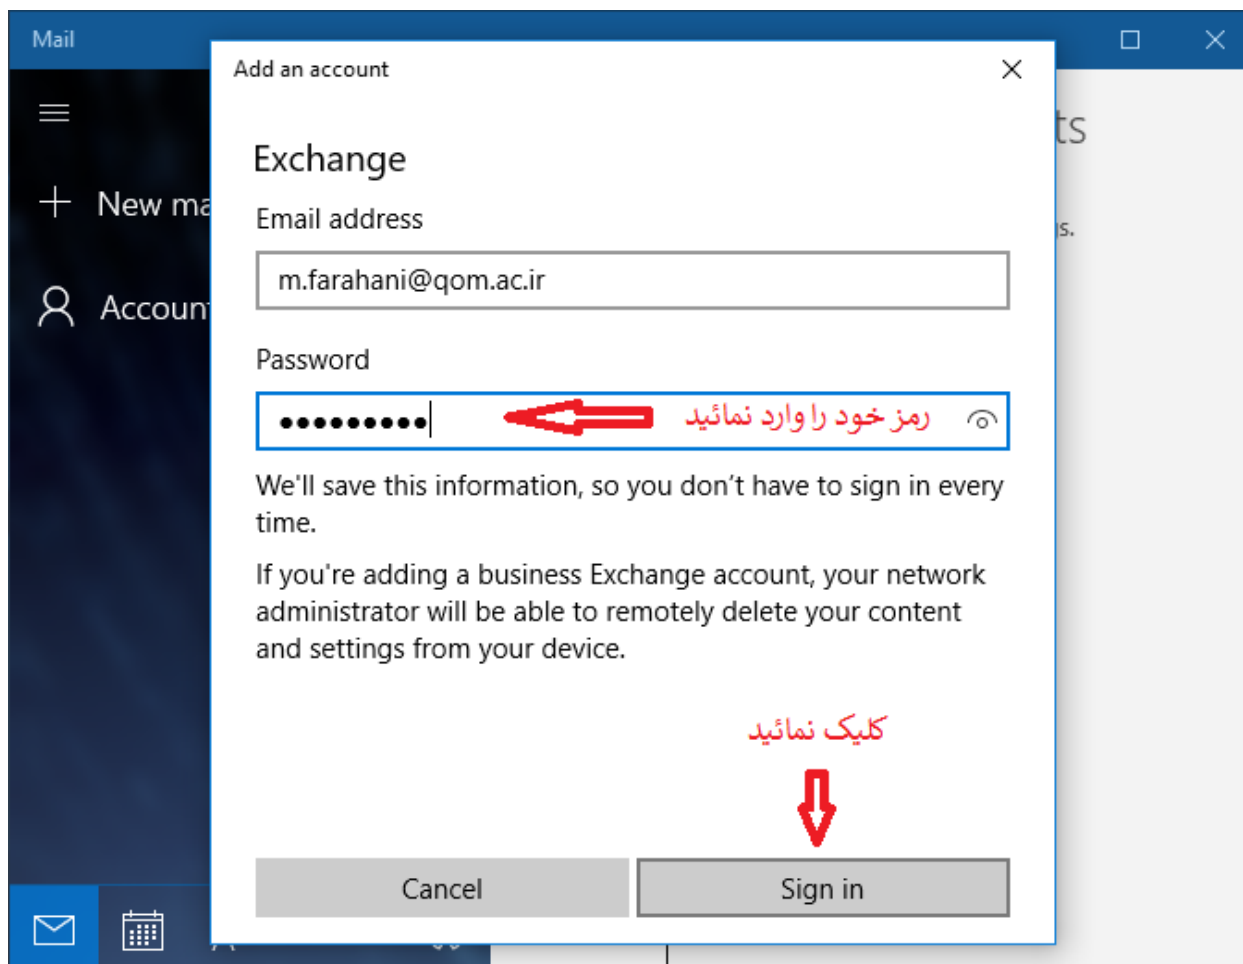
Mail

New ma

Accoun

ts

is.

Add an account

Exchange

Email address

m.farahani@qom.ac.ir

Password

••••••••••

رمز خود را وارد نمائید

We'll save this information, so you don't have to sign in every time.

If you're adding a business Exchange account, your network administrator will be able to remotely delete your content and settings from your device.

کلیک نمائید

Cancel

Sign in